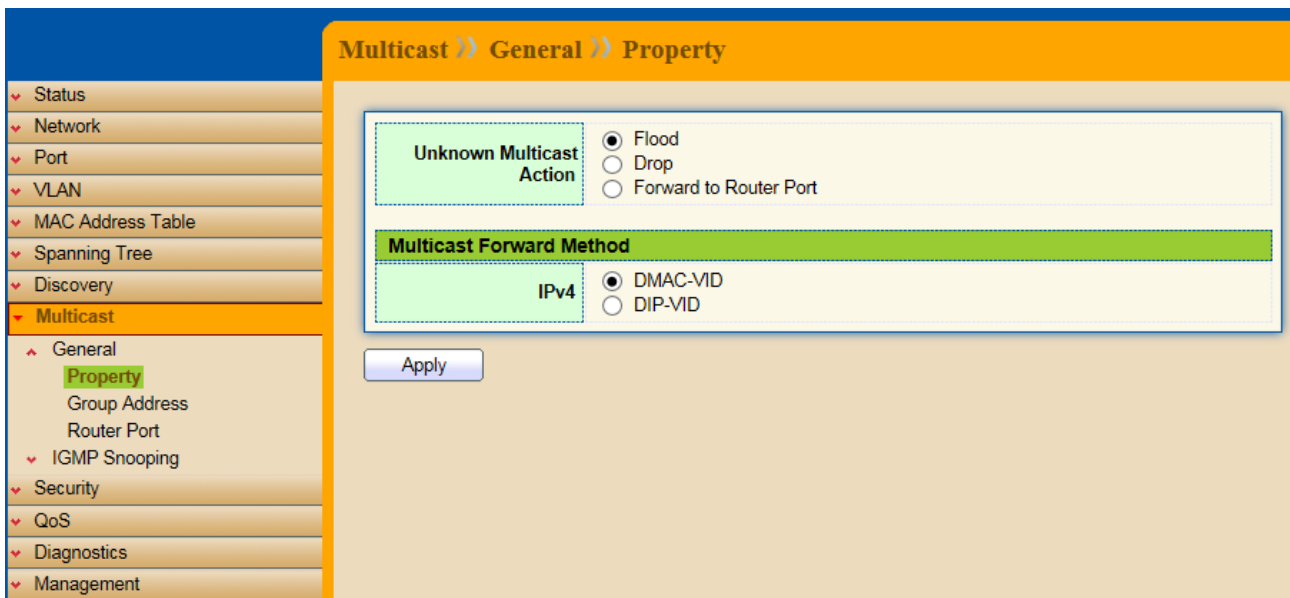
Multicast » General » Property

Status
Network
Port
VLAN
MAC Address Table
Spanning Tree
Discovery
Multicast
General
Property
Group Address
Router Port
IGMP Snooping
Security
QoS
Diagnostics
Management

| Unknown Multicast Action | Flood<br>Drop<br>Forward to Router Port |
|---|---|

Multicast Forward Method

| IPv4 | DMAC-VID<br>DIP-VID |
|---|---|

Apply